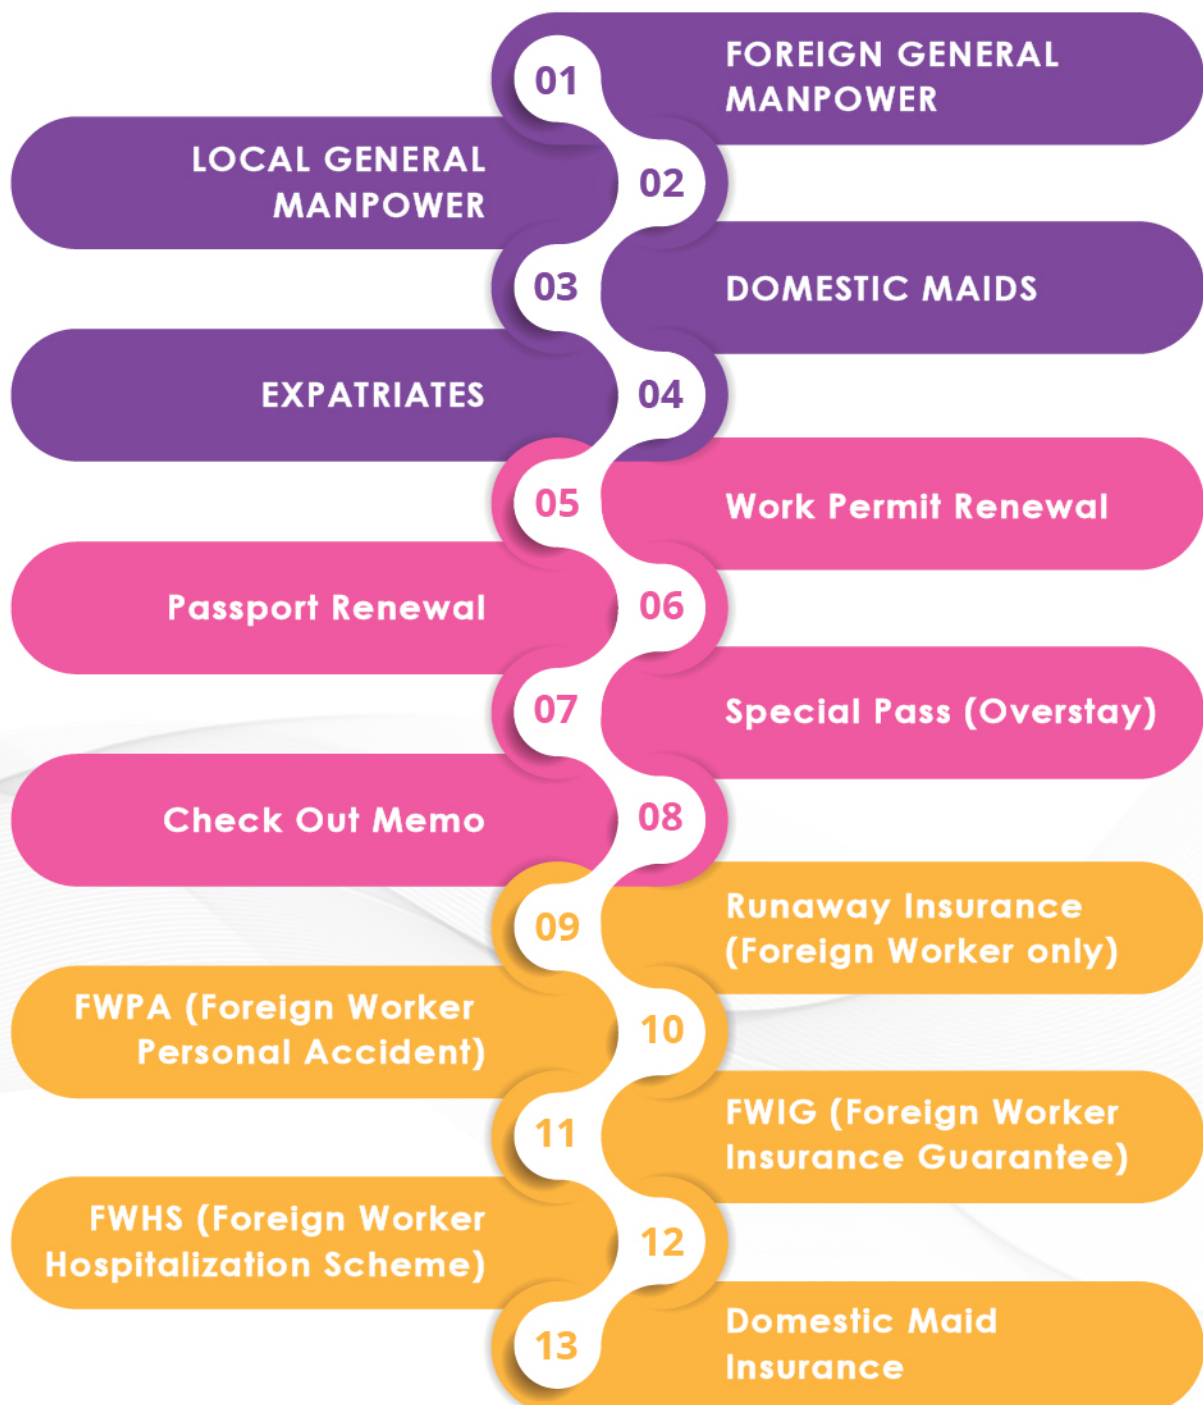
01 FOREIGN GENERAL MANPOWER

LOCAL GENERAL MANPOWER 02

03 DOMESTIC MAIDS

EXPATRIATES 04

05 Work Permit Renewal

Passport Renewal 06

07 Special Pass (Overstay)

Check Out Memo 08

09 Runaway Insurance (Foreign Worker only)

FWPA (Foreign Worker Personal Accident) 10

11 FWIG (Foreign Worker Insurance Guarantee)

FWHS (Foreign Worker Hospitalization Scheme) 12

13 Domestic Maid Insurance